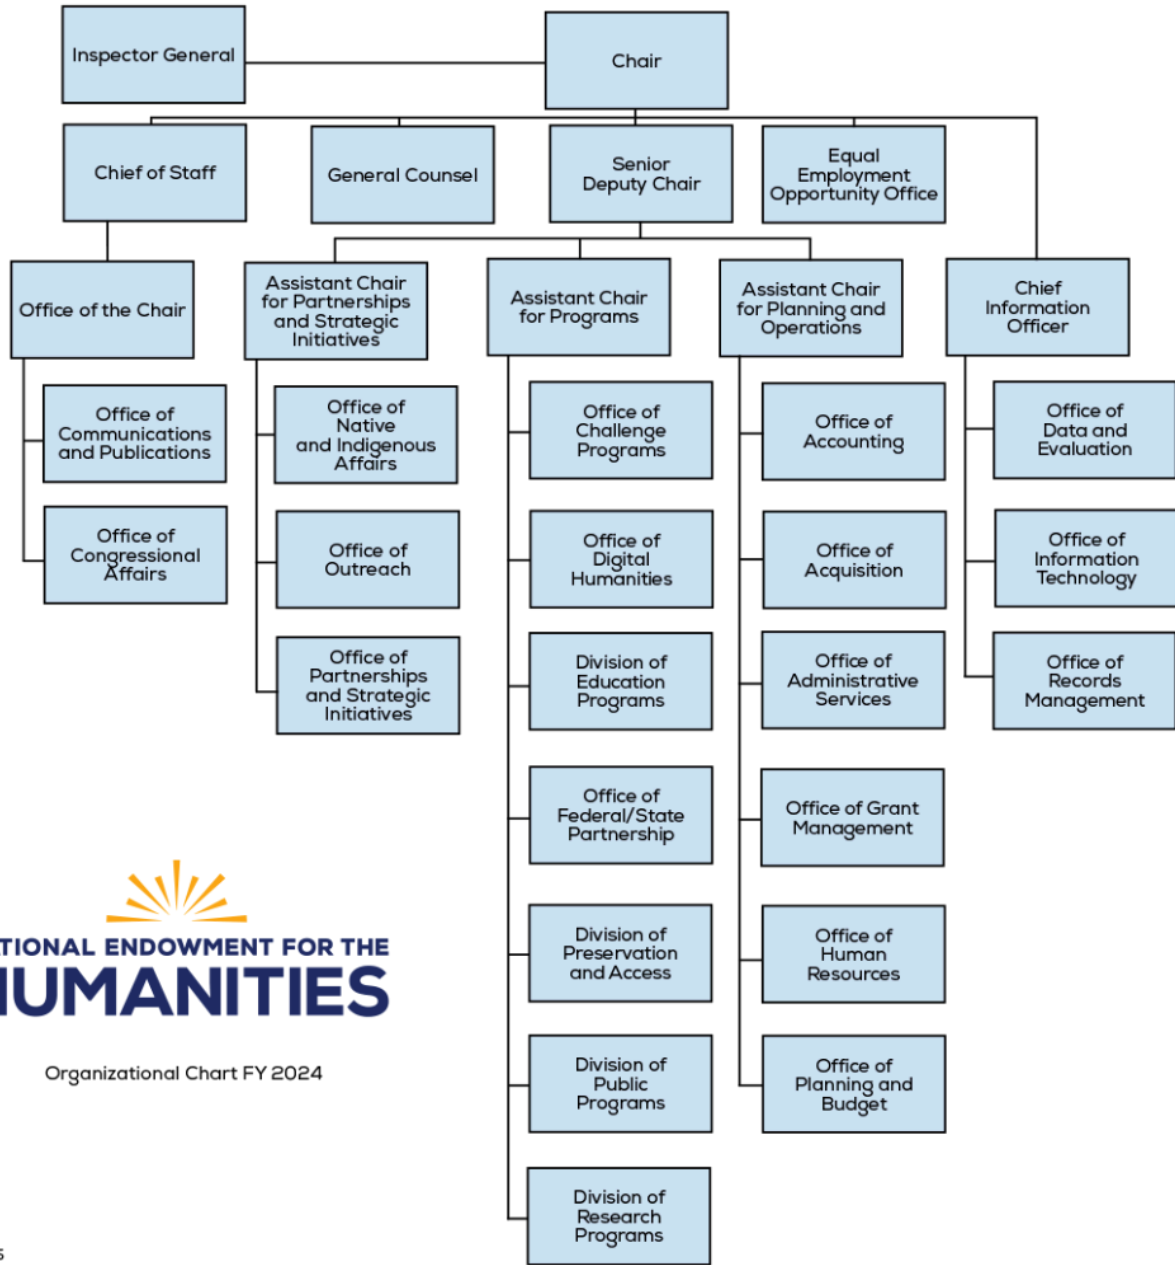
Inspector General

Chair

Chief of Staff

General Counsel

Senior Deputy Chair

Equal Employment Opportunity Office

Office of the Chair

Office of Communications and Publications

Office of Congressional Affairs

Assistant Chair for Partnerships and Strategic Initiatives

Office of Native and Indigenous Affairs

Office of Outreach

Office of Partnerships and Strategic Initiatives

Assistant Chair for Programs

Office of Challenge Programs

Office of Digital Humanities

Division of Education Programs

Office of Federal/State Partnership

Division of Preservation and Access

Division of Public Programs

Division of Research Programs

Assistant Chair for Planning and Operations

Office of Accounting

Office of Acquisition

Office of Administrative Services

Office of Grant Management

Office of Human Resources

Office of Planning and Budget

Chief Information Officer

Office of Data and Evaluation

Office of Information Technology

Office of Records Management

TIONAL ENDOWMENT FOR THE
UMANITIES

Organizational Chart FY 2024